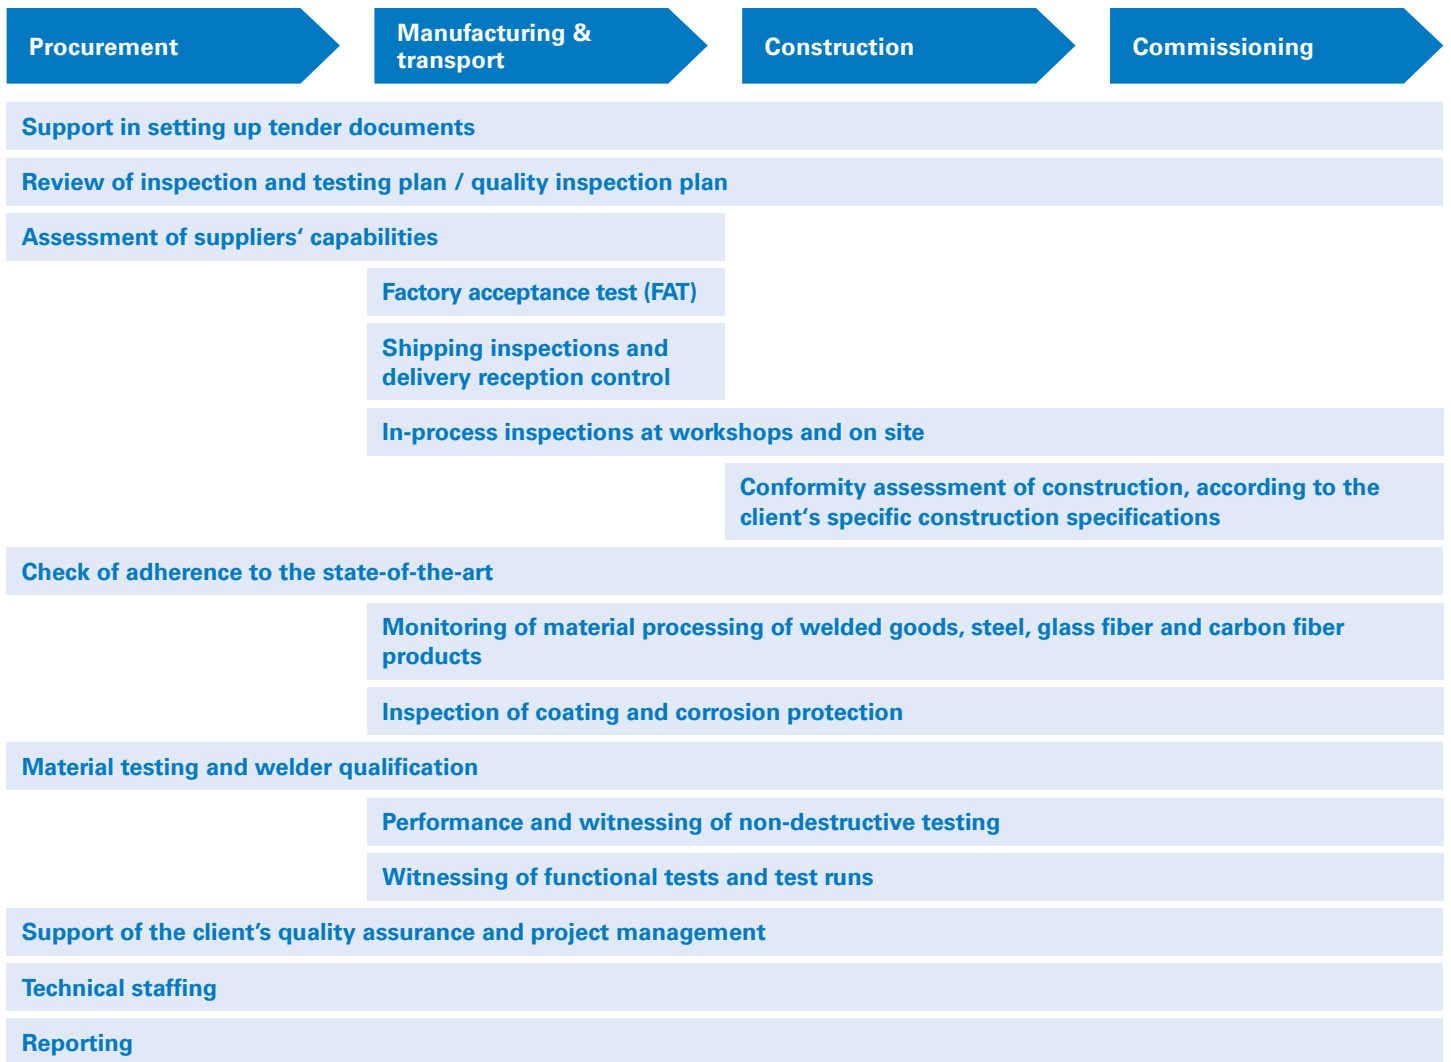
Procurement

Manufacturing & transport

Construction

Commissioning

Support in setting up tender documents

Review of inspection and testing plan / quality inspection plan

Assessment of suppliers‘ capabilities

Factory acceptance test (FAT)

Shipping inspections and delivery reception control

In-process inspections at workshops and on site

Conformity assessment of construction, according to the client‘s specific construction specifications

Check of adherence to the state-of-the-art

Monitoring of material processing of welded goods, steel, glass fiber and carbon fiber products

Inspection of coating and corrosion protection

Material testing and welder qualification

Performance and witnessing of non-destructive testing

Witnessing of functional tests and test runs

Support of the client‘s quality assurance and project management

Technical staffing

Reporting